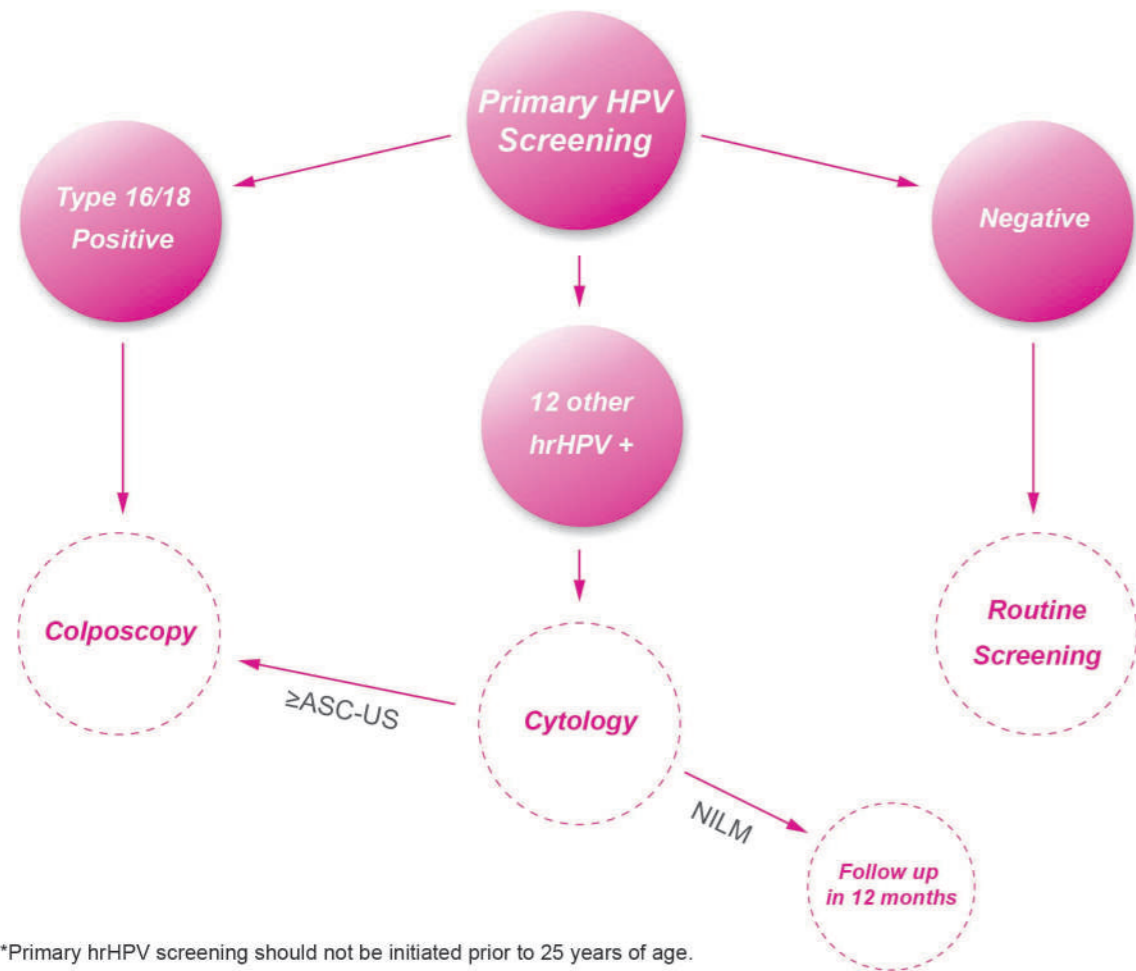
Primary HPV Screening

Type 16/18 Positive

12 other hrHPV +

Negative

Colposcopy

Cytology

Routine Screening

≥ASC-US

NILM

Follow up in 12 months

*Primary hrHPV screening should not be initiated prior to 25 years of age.